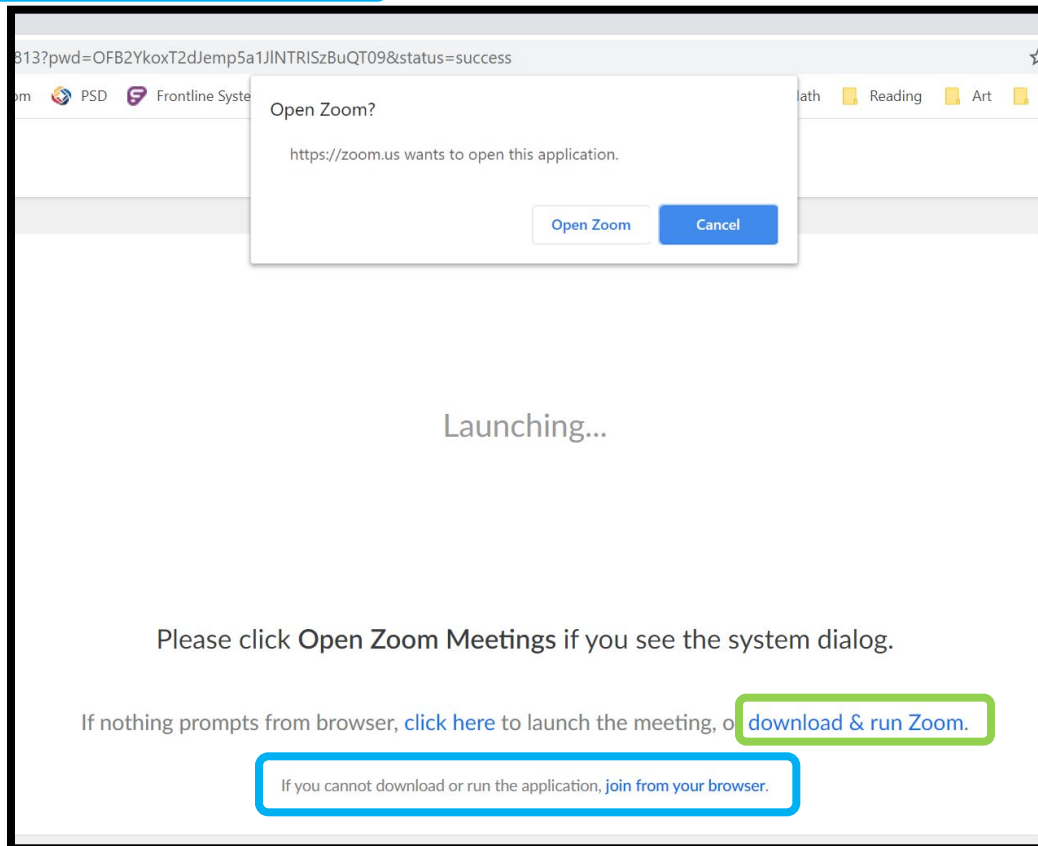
813?pwd=OFB2YkoxT2dJemp5a1JlNTRISzBuQT09&status=success

om PSD Frontline Syste lath Reading Art

Open Zoom?

https://zoom.us wants to open this application.

Open Zoom Cancel

Launching...

Please click **Open Zoom Meetings** if you see the system dialog.

If nothing prompts from browser, click here to launch the meeting, o download & run Zoom.

If you cannot download or run the application, join from your browser.